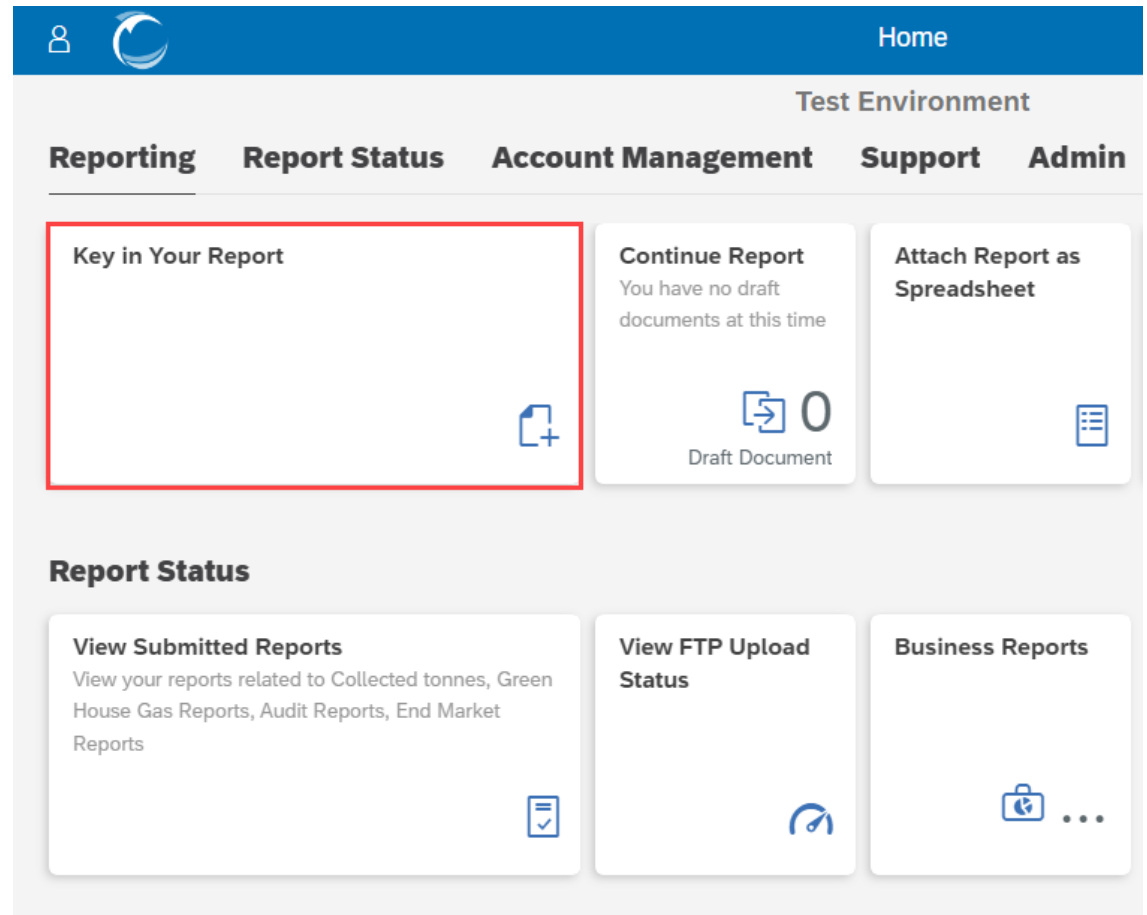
Home

Test Environment

Reporting Report Status Account Management Support Admin

Key in Your Report

Continue Report
You have no draft documents at this time
0
Draft Document

Attach Report as Spreadsheet

Report Status

View Submitted Reports
View your reports related to Collected tonnes, Green House Gas Reports, Audit Reports, End Market Reports

View FTP Upload Status

Business Reports
...